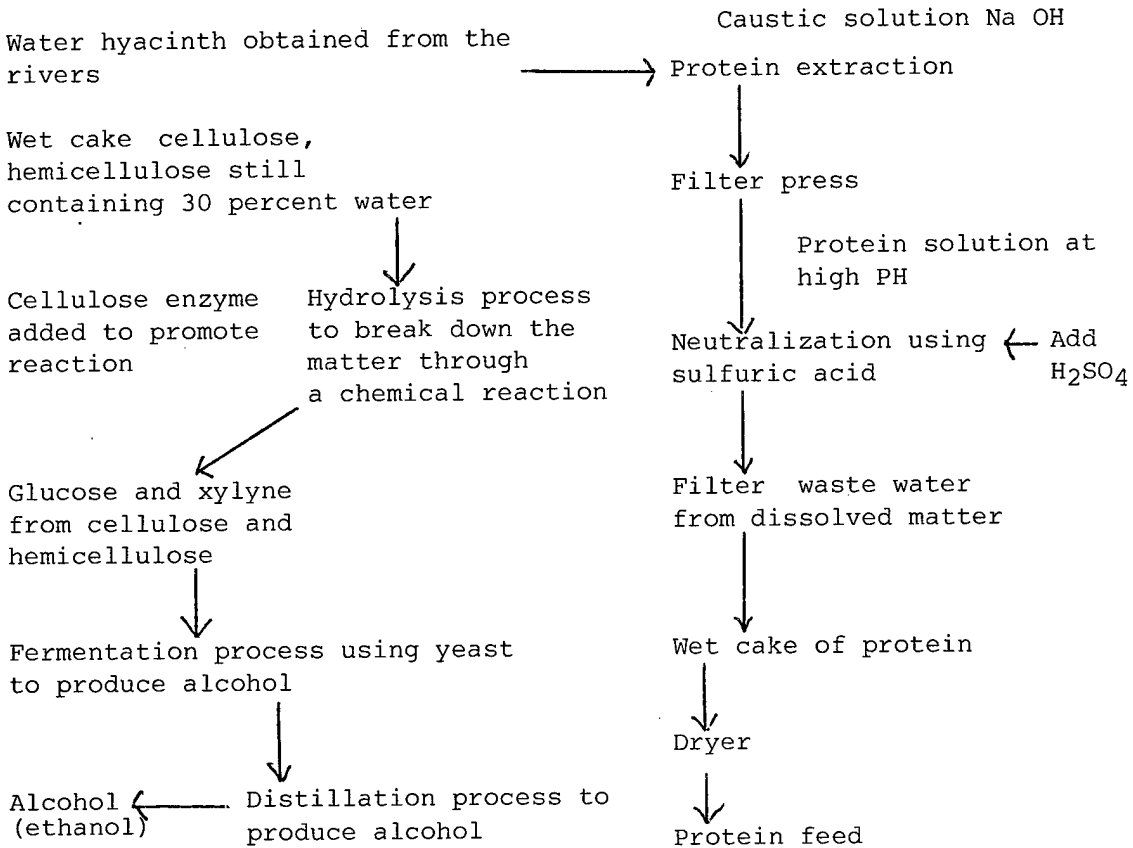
Caustic solution Na OH

Water hyacinth obtained from the rivers

Protein extraction

Wet cake cellulose, hemicellulose still containing 30 percent water

Filter press

Protein solution at high PH

Cellulose enzyme added to promote reaction

Hydrolysis process to break down the matter through a chemical reaction

Neutralization using sulfuric acid

Add $H_2SO_4$

Glucose and xylyne from cellulose and hemicellulose

Filter waste water from dissolved matter

Fermentation process using yeast to produce alcohol

Wet cake of protein

Dryer

Alcohol (ethanol)

Distillation process to produce alcohol

Protein feed